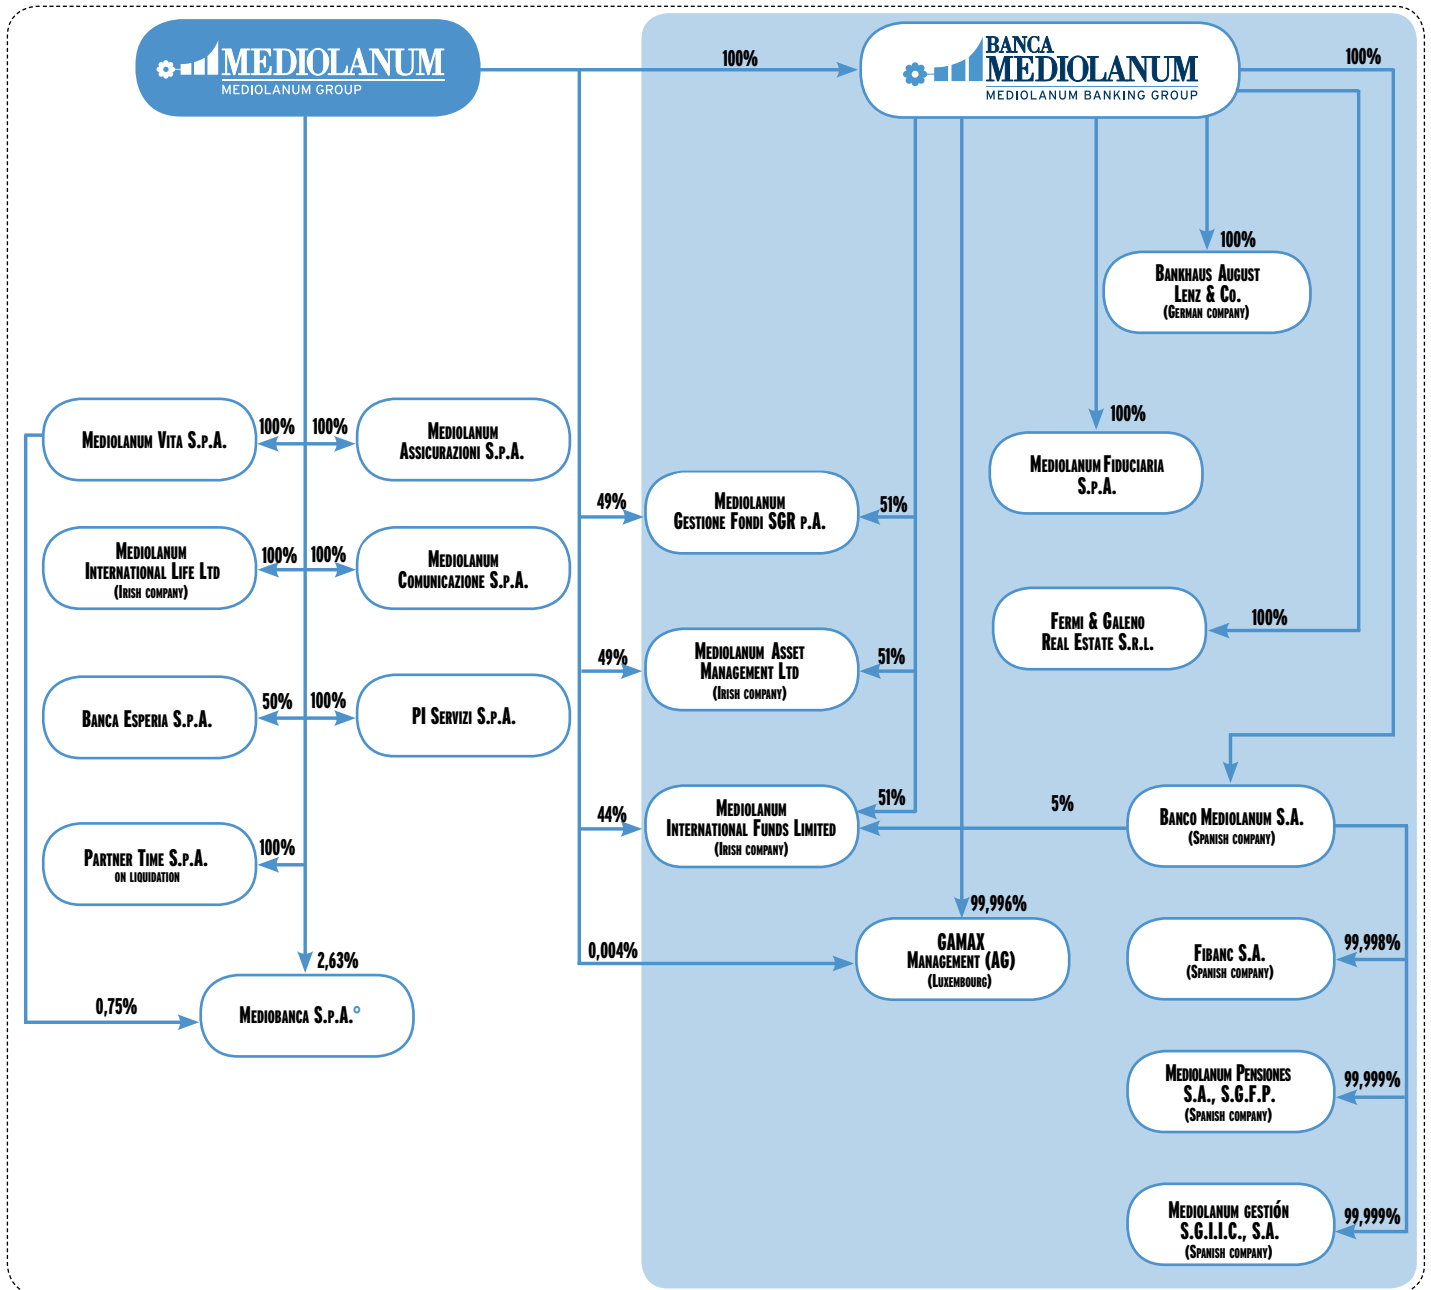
MEDIOLANUM
MEDIOLANUM GROUP

100%

BANCA MEDIOLANUM
MEDIOLANUM BANKING GROUP

100%

100%

Bankhaus August Lenz & Co.
(German company)

100%

Mediolanum Fiduciaria S.p.A.

Mediolanum Vita S.p.A.

100%

100%

Mediolanum Assicurazioni S.p.A.

49%

Mediolanum Gestione Fondi SGR p.A.

51%

Mediolanum International Life Ltd
(Irish company)

100%

100%

Mediolanum Comunicazione S.p.A.

Fermi & Galeno Real Estate S.r.l.

100%

49%

Mediolanum Asset Management Ltd
(Irish company)

51%

Banca Esperia S.p.A.

50%

100%

PI Servizi S.p.A.

44%

Mediolanum International Funds Limited
(Irish company)

51%

5%

Banco Mediolanum S.A.
(Spanish company)

Partner Time S.p.A.
on liquidation

100%

99,996%

GAMAX Management (AG)
(Luxembourg)

0,004%

Fibanc S.A.
(Spanish company)

99,998%

2,63%

0,75%

Mediobanca S.p.A.°

Mediolanum Pensiones S.A., S.G.F.P.
(Spanish company)

99,999%

Mediolanum Gestión S.G.I.I.C., S.A.
(Spanish company)

99,999%